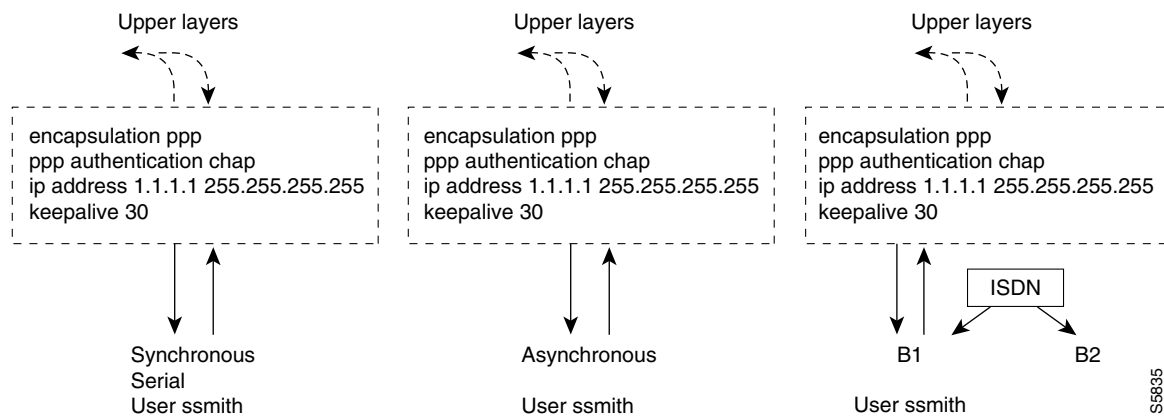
Upper layers

encapsulation ppp
ppp authentication chap
ip address 1.1.1.1 255.255.255.255
keepalive 30

Synchronous
Serial
User ssmith

Upper layers

encapsulation ppp
ppp authentication chap
ip address 1.1.1.1 255.255.255.255
keepalive 30

Asynchronous

User ssmith

Upper layers

encapsulation ppp
ppp authentication chap
ip address 1.1.1.1 255.255.255.255
keepalive 30

ISDN

B1

B2

User ssmith

S5835